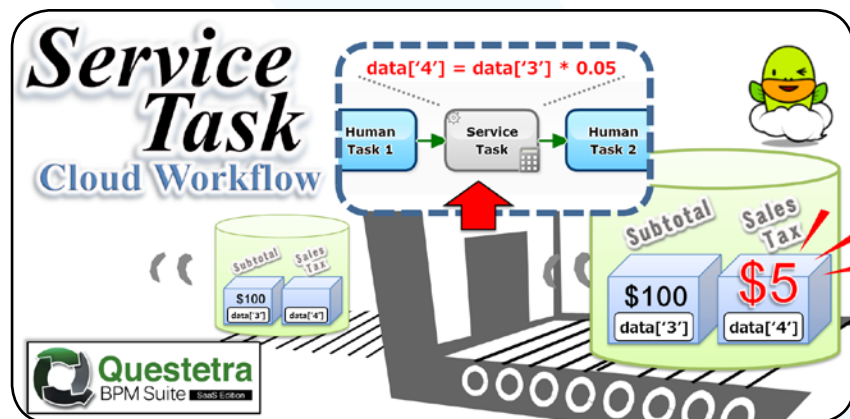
Service Task
Cloud Workflow

data['4'] = data['3'] * 0.05

Human Task 1

Service Task

Human Task 2

Subtotal

Sales Tax

$100
data['3']

data['4']

Subtotal

Sales Tax

$100
data['3']

$5
data['4']

Questetra
BPM Suite
SaaS Edition